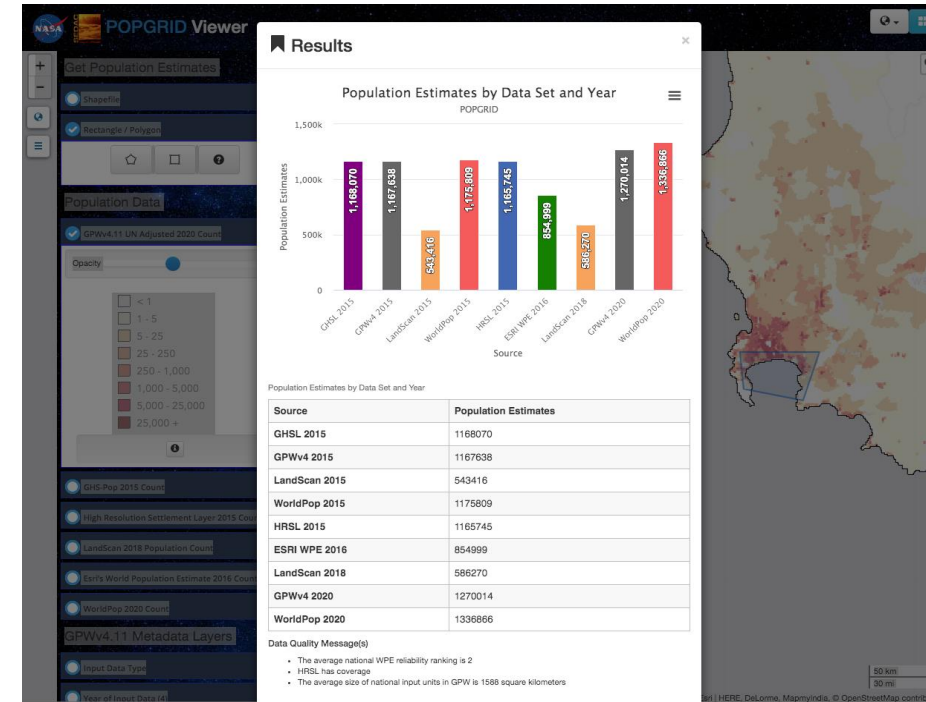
NASA POPGRID Viewer

Get Population Estimates

Shapefile

Rectangle / Polygon

Population Data

GPWv4.11 UN Adjusted 2020 Count

Opacity

< 1
1 - 5
5 - 25
25 - 250
250 - 1,000
1,000 - 5,000
5,000 - 25,000
25,000 +

GHS-Pop 2015 Count

High Resolution Settlement Layer 2015 Cou

LandScan 2018 Population Count

Esri's World Population Estimate 2016 Coun

WorldPop 2020 Count

GPWv4.11 Metadata Layers

Input Data Type

Year of Input Data (4)

Results

×

Population Estimates by Data Set and Year
POPGRID

Population Estimates

1,500k
1,000k
500k
0

1,168,070
1,167,638
543,416
1,175,809
1,165,745
854,999
586,270
1,270,014
1,336,866

GHSL 2015
GPWv4 2015
LandScan 2015
WorldPop 2015
HRSL 2015
ESRI WPE 2016
LandScan 2018
GPWv4 2020
WorldPop 2020

Source

Population Estimates by Data Set and Year

| Source | Population Estimates |
|---|---|
| GHSL 2015 | 1168070 |
| GPWv4 2015 | 1167638 |
| LandScan 2015 | 543416 |
| WorldPop 2015 | 1175809 |
| HRSL 2015 | 1165745 |
| ESRI WPE 2016 | 854999 |
| LandScan 2018 | 586270 |
| GPWv4 2020 | 1270014 |
| WorldPop 2020 | 1336866 |

Data Quality Message(s)

• The average national WPE reliability ranking is 2
• HRSL has coverage
• The average size of national input units in GPW is 1588 square kilometers

50 km
30 mi

Esri | HERE, DeLorme, MapmyIndia, © OpenStreetMap contrib